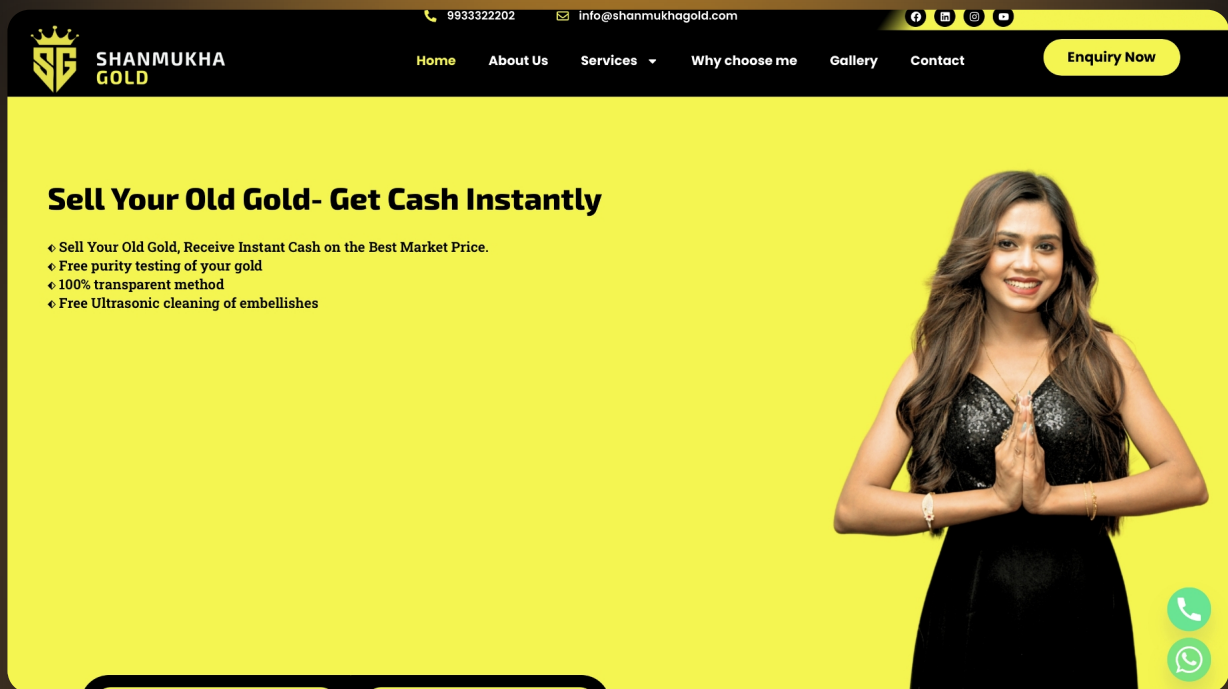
9933322202 info@shanmukhagold.com

SG SHANMUKHA GOLD

Home About Us Services Why choose me Gallery Contact

Enquiry Now

Sell Your Old Gold- Get Cash Instantly

◆ Sell Your Old Gold, Receive Instant Cash on the Best Market Price.
◆ Free purity testing of your gold
◆ 100% transparent method
◆ Free Ultrasonic cleaning of embellishes